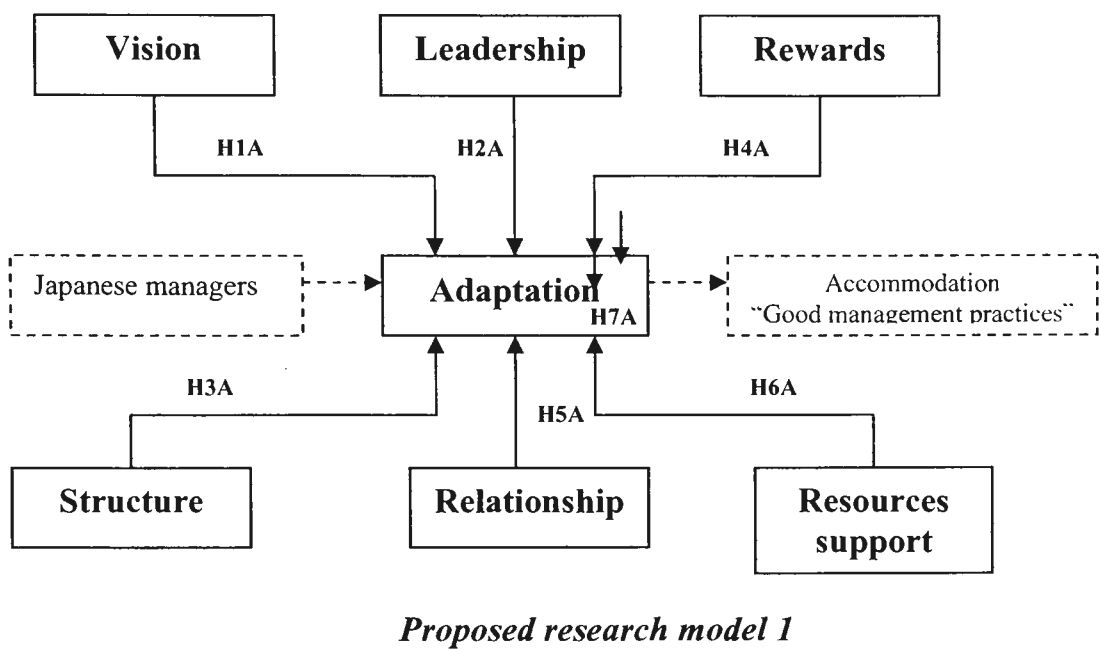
Vision

Leadership

Rewards

H1A

H2A

H4A

Japanese managers

Adaptation

H7A

Accommodation
"Good management practices"

H3A

H5A

H6A

Structure

Relationship

Resources support

*Proposed research model 1*